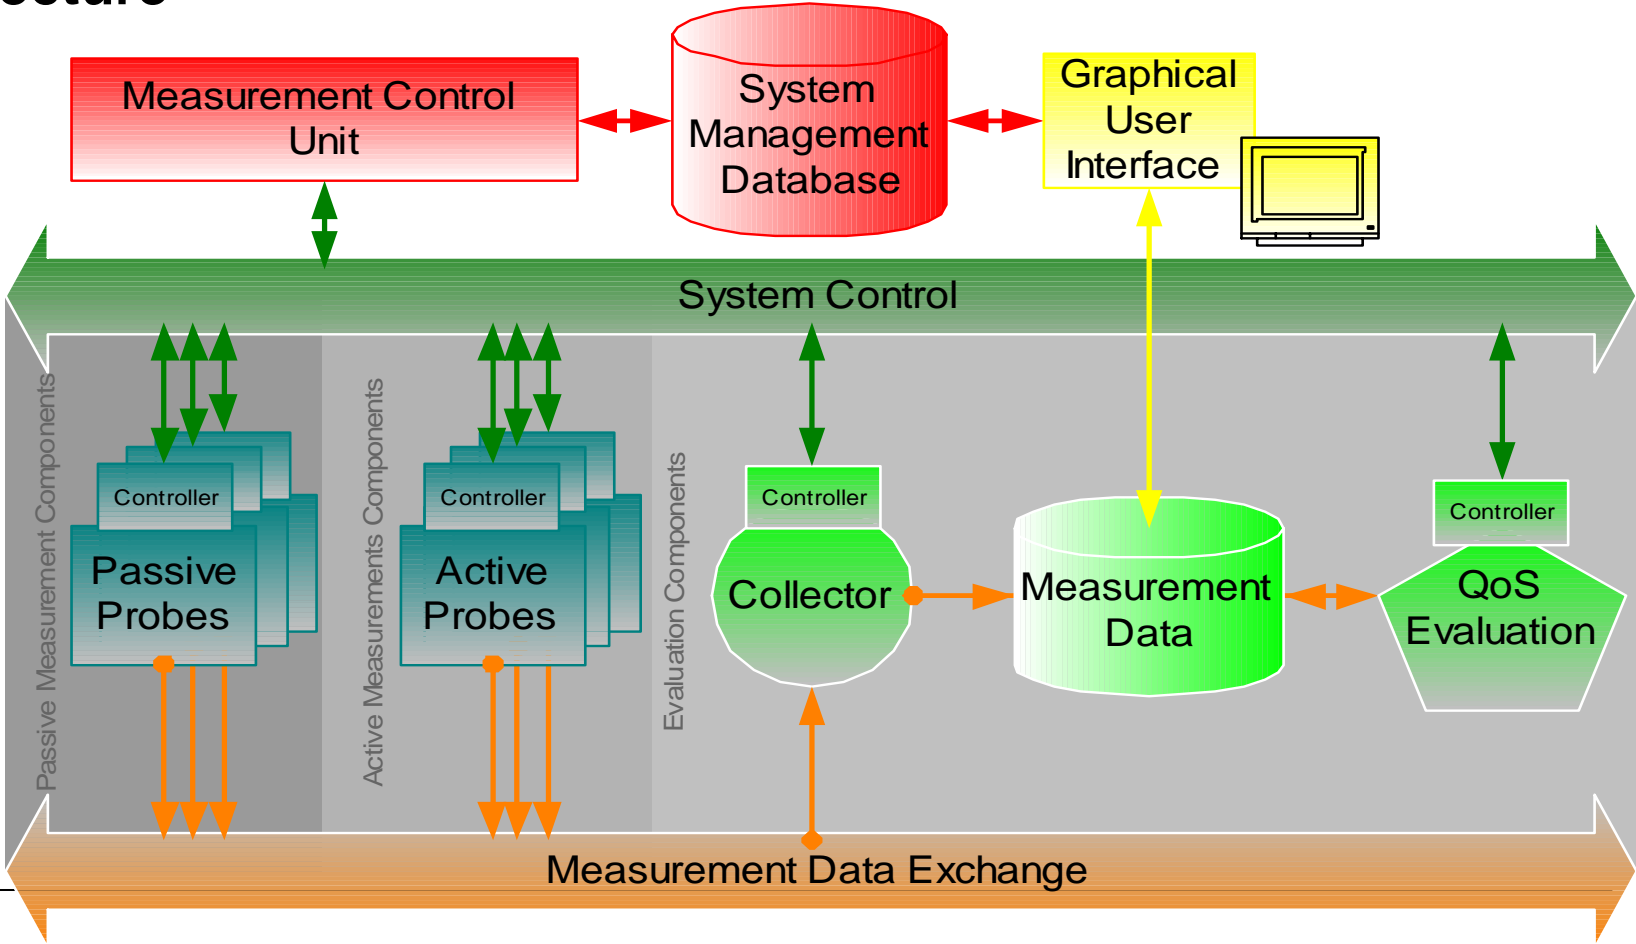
Measurement Control Unit

System Management Database

Graphical User Interface

System Control

Passive Measurement Components

Active Measurements Components

Evaluation Components

Controller

Passive Probes

Controller

Active Probes

Controller

Collector

Measurement Data

Controller

QoS Evaluation

Measurement Data Exchange